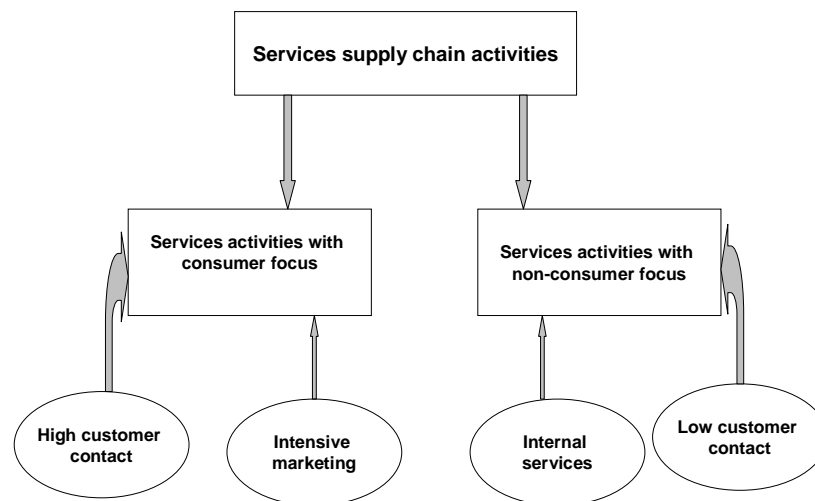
Services supply chain activities

Services activities with consumer focus

Services activities with non-consumer focus

High customer contact

Intensive marketing

Internal services

Low customer contact